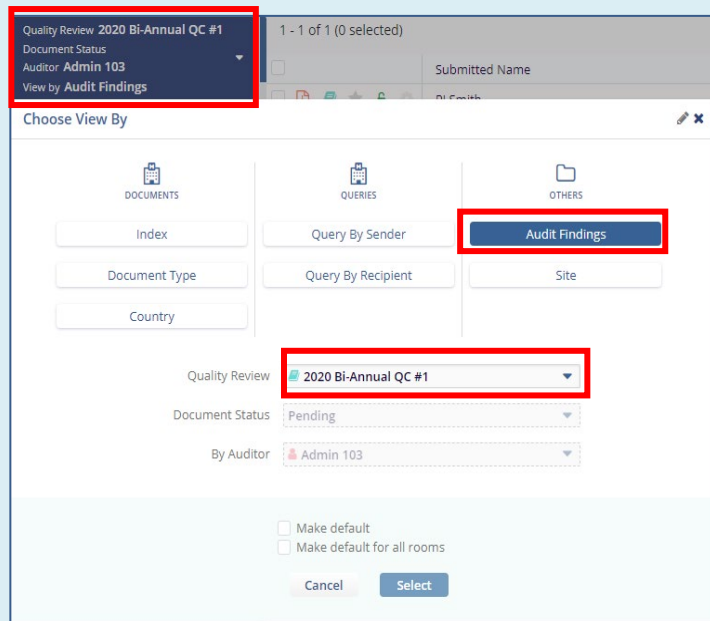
Quality Review 2020 Bi-Annual QC #1
Document Status
Auditor Admin 103
View by Audit Findings

1 - 1 of 1 (0 selected)

Submitted Name

PJ Smith

Choose View By

DOCUMENTS

QUERIES

OTHERS

Index

Query By Sender

Audit Findings

Document Type

Query By Recipient

Site

Country

Quality Review 2020 Bi-Annual QC #1

Document Status Pending

By Auditor Admin 103

Make default

Make default for all rooms

Cancel

Select